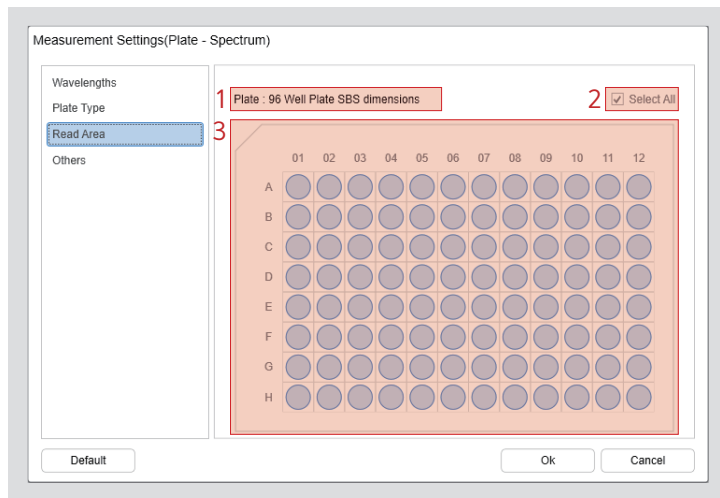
Measurement Settings(Plate - Spectrum)

Wavelengths
Plate Type
Read Area
Others

1 Plate : 96 Well Plate SBS dimensions

2 Select All

3

| | 01 | 02 | 03 | 04 | 05 | 06 | 07 | 08 | 09 | 10 | 11 | 12 |
|---|---|---|---|---|---|---|---|---|---|---|---|---|
| A | | | | | | | | | | | | |
| B | | | | | | | | | | | | |
| C | | | | | | | | | | | | |
| D | | | | | | | | | | | | |
| E | | | | | | | | | | | | |
| F | | | | | | | | | | | | |
| G | | | | | | | | | | | | |
| H | | | | | | | | | | | | |

Default

Ok

Cancel